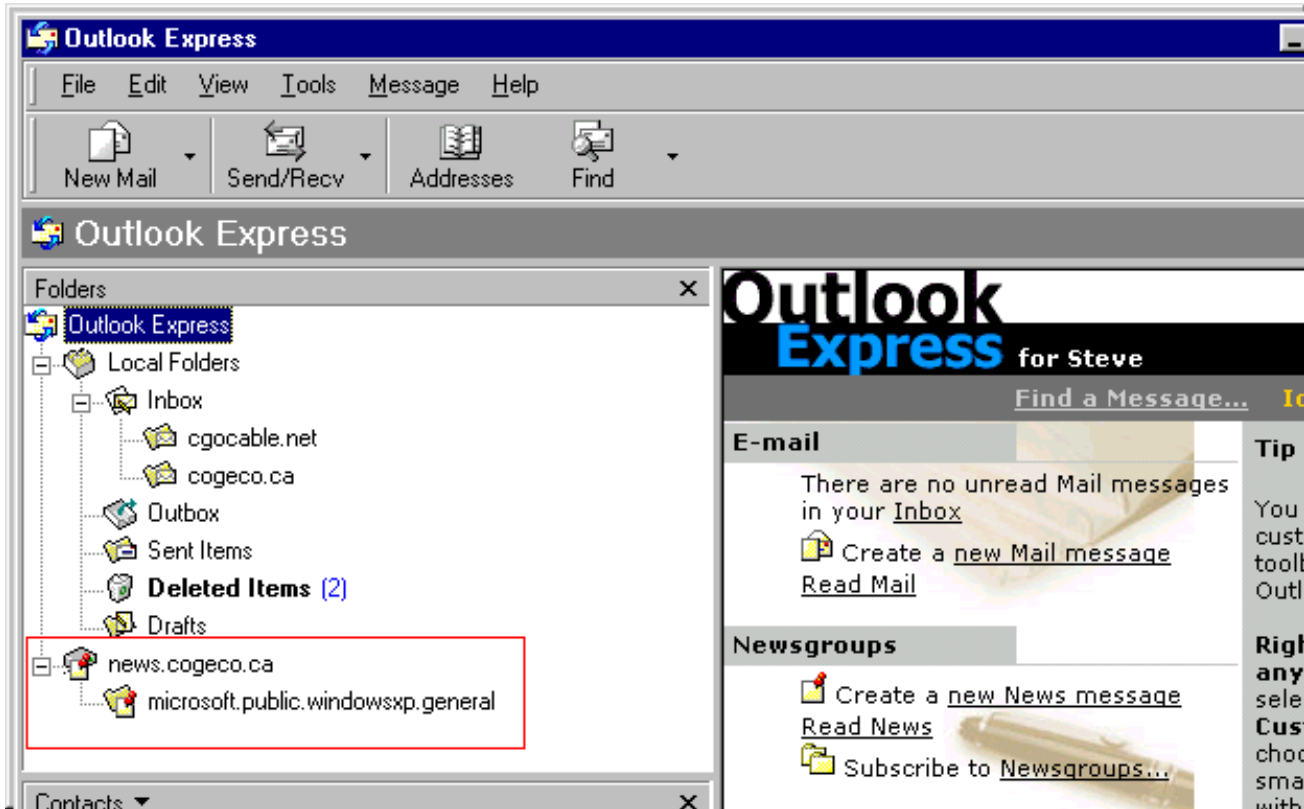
Outlook Express

File Edit View Tools Message Help

New Mail Send/Recv Addresses Find

Outlook Express

Folders ×

Outlook Express
Local Folders
Inbox
cgocable.net
cogeco.ca
Outbox
Sent Items
Deleted Items (2)
Drafts
news.cogeco.ca
microsoft.public.windowsxp.general

Contacts ▾ ×

Outlook Express for Steve

Find a Message... Id

E-mail

There are no unread Mail messages in your Inbox

Create a new Mail message

Read Mail

Newsgroups

Create a new News message

Read News

Subscribe to Newsgroups...

Tip

You cust toolb Outl

Righ any sele Cust choo sma with